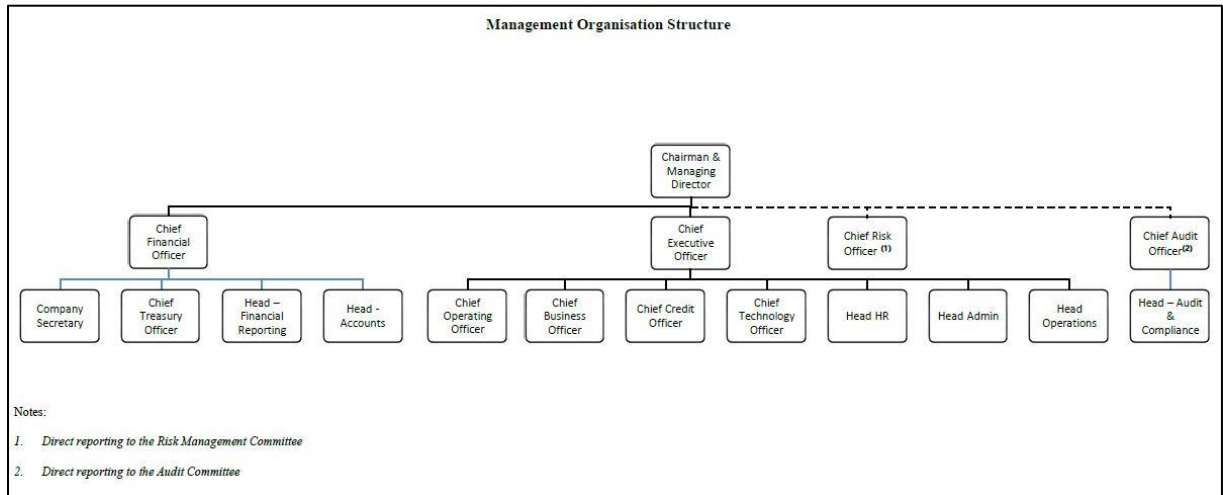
Management Organisation Structure

Chairman & Managing Director

Chief Financial Officer

Chief Executive Officer

Chief Risk Officer $^{(1)}$

Chief Audit Officer$^{(2)}$

Company Secretary

Chief Treasury Officer

Head – Financial Reporting

Head - Accounts

Chief Operating Officer

Chief Business Officer

Chief Credit Officer

Chief Technology Officer

Head HR

Head Admin

Head Operations

Head – Audit & Compliance

Notes:

1. Direct reporting to the Risk Management Committee

2. Direct reporting to the Audit Committee